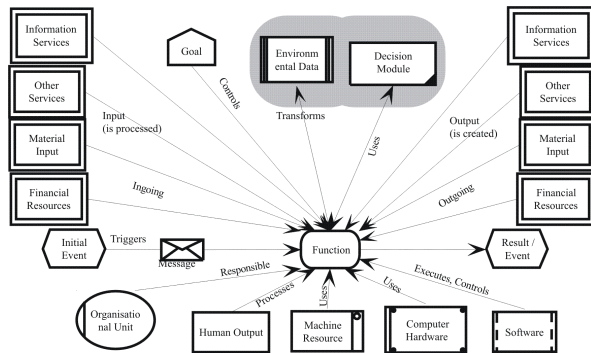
Information Services

Other Services

Material Input

Financial Resources

Goal

Environmental Data

Decision Module

Information Services

Other Services

Material Input

Financial Resources

Controls

Transforms

Uses

Input (is processed)

Output (is created)

Ingoing

Outgoing

Initial Event

Triggers

Message

Function

Result / Event

Responsible

Executes, Controls

Organisational Unit

Processes

Uses

Uses

Human Output

Machine Resource

Computer Hardware

Software